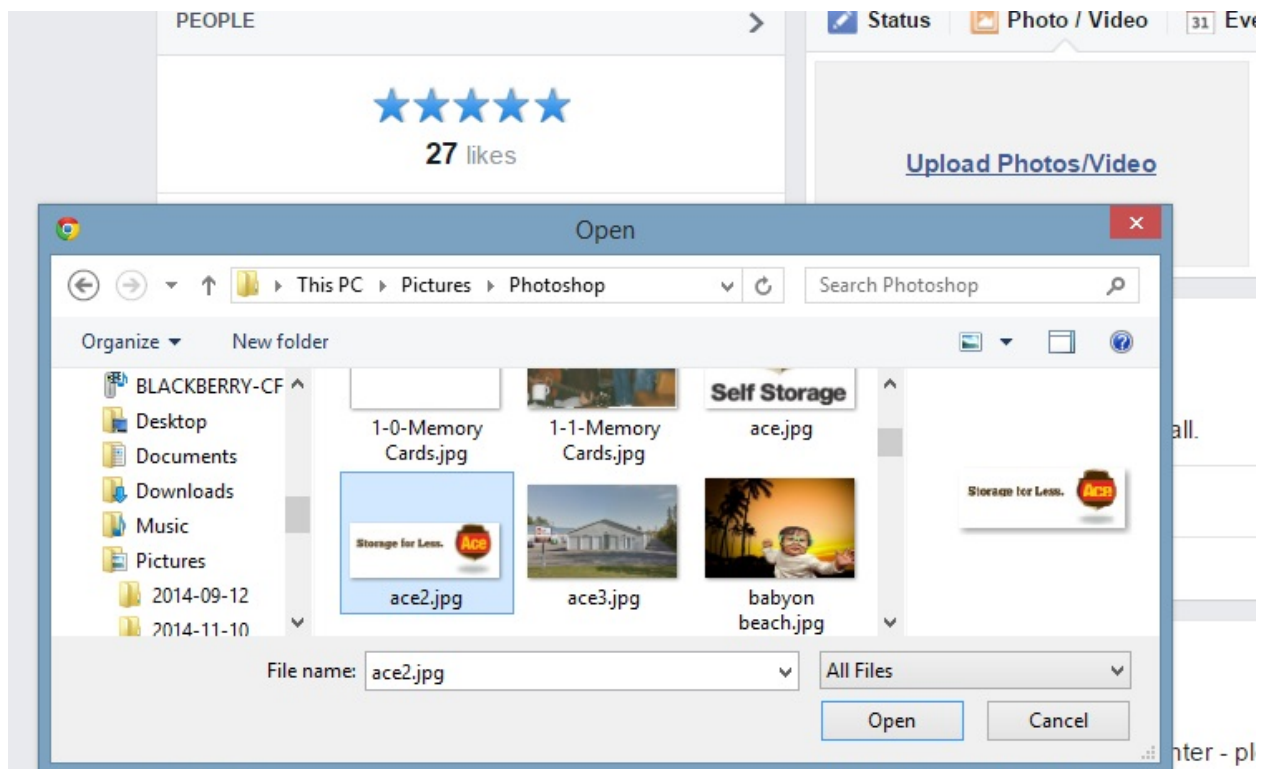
PEOPLE

27 likes

Status Photo / Video 31 Eve

Upload Photos/Video

Open

This PC ▸ Pictures ▸ Photoshop

Search Photoshop

Organize ▾ New folder

BLACKBERRY-CF
Desktop
Documents
Downloads
Music
Pictures
2014-09-12
2014-11-10

1-0-Memory Cards.jpg
1-1-Memory Cards.jpg
Self Storage
ace.jpg
Storage for Less. Ace
ace2.jpg
ace3.jpg
babyon beach.jpg

Storage for Less. Ace

all.

File name: ace2.jpg

All Files

Open

Cancel

nter - pl